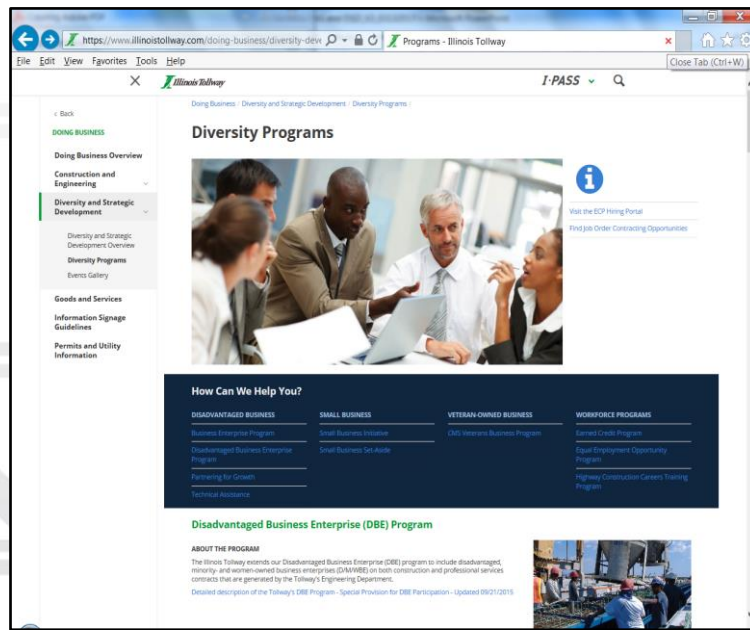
https://www.illinoistollway.com/doing-business/diversity-dev
Programs - Illinois Tollway
Close Tab (Ctrl+W)
File Edit View Favorites Tools Help

Illinois Tollway
I-PASS

< Back
DOING BUSINESS
Doing Business Overview
Construction and Engineering
Diversity and Strategic Development
Diversity and Strategic Development Overview
Diversity Programs
Events Gallery
Goods and Services
Information Signage Guidelines
Permits and Utility Information

Doing Business / Diversity and Strategic Development / Diversity Programs /

Diversity Programs

Visit the ECP Hiring Portal
Find Job Order Contracting Opportunities

How Can We Help You?

| DISADVANTAGED BUSINESS | SMALL BUSINESS | VETERAN-OWNED BUSINESS | WORKFORCE PROGRAMS |
|---|---|---|---|
| Business Enterprise Program | Small Business Initiative | CMS Veterans Business Program | Earned Credit Program |
| Disadvantaged Business Enterprise Program | Small Business Set-Aside | | Equal Employment Opportunity Program |
| Partnering for Growth | | | Highway Construction Careers Training Program |
| Technical Assistance | | | |

Disadvantaged Business Enterprise (DBE) Program

ABOUT THE PROGRAM
The Illinois Tollway extends our Disadvantaged Business Enterprise (DBE) program to include disadvantaged, minority- and women-owned business enterprises (D/M/WBE) on both construction and professional services contracts that are generated by the Tollway's Engineering Department.
Detailed description of the Tollway's DBE Program - Special Provision for DBE Participation - Updated 09/21/2015